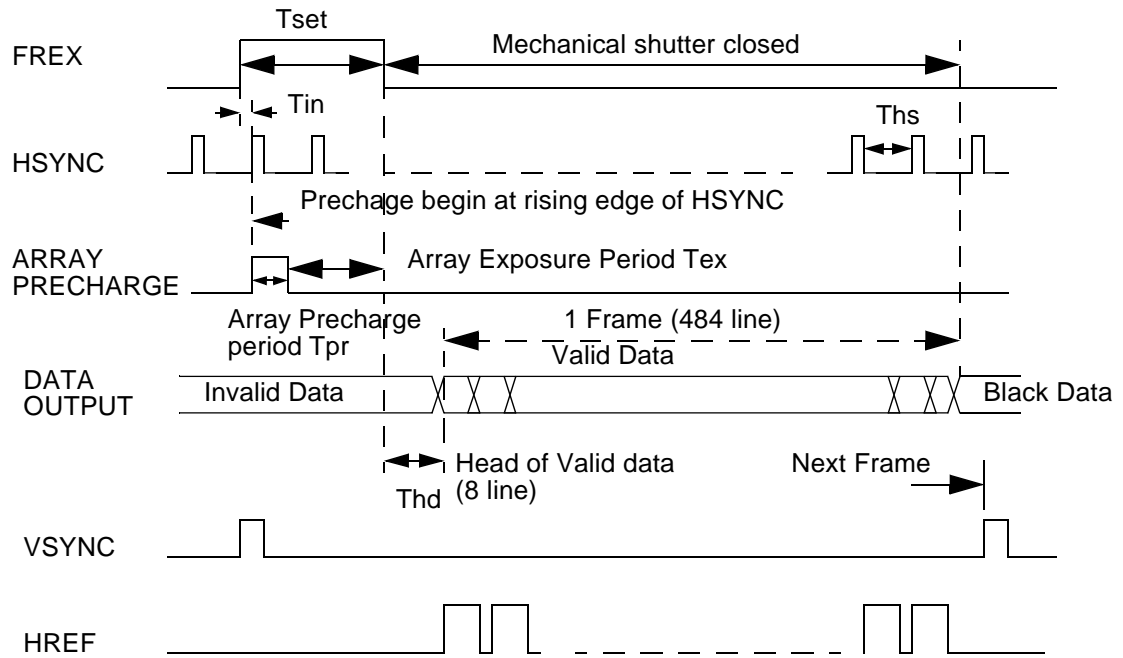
Tset
FREX
Mechanical shutter closed
Tin
Ths
HSYNC
Prechage begin at rising edge of HSYNC
ARRAY PRECHARGE
Array Exposure Period Tex
Array Precharge period Tpr
1 Frame (484 line)
Valid Data
DATA OUTPUT
Invalid Data
Black Data
Head of Valid data (8 line)
Thd
Next Frame
VSYNC
HREF